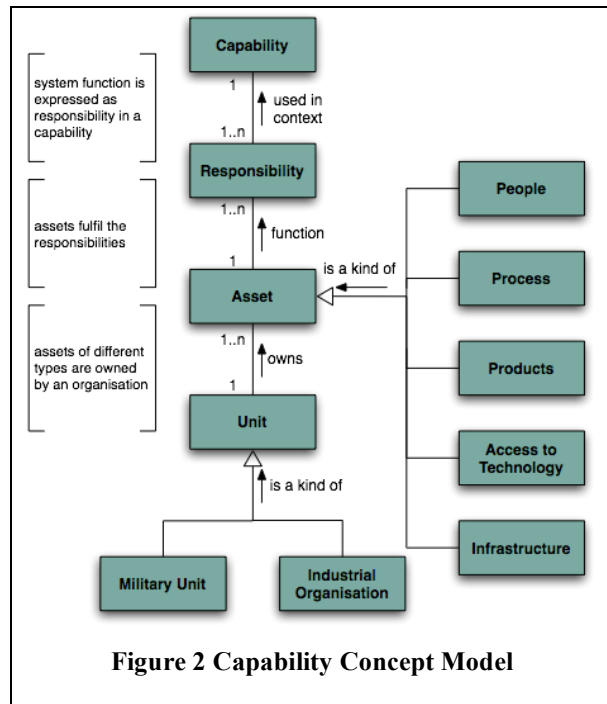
system function is expressed as responsibility in a capability

assets fulfil the responsibilities

assets of different types are owned by an organisation

Capability

1

used in context

1..n

Responsibility

1..n

function

1

Asset

is a kind of

1..n

owns

1

Unit

is a kind of

Military Unit

Industrial Organisation

People

Process

Products

Access to Technology

Infrastructure

Figure 2 Capability Concept Model